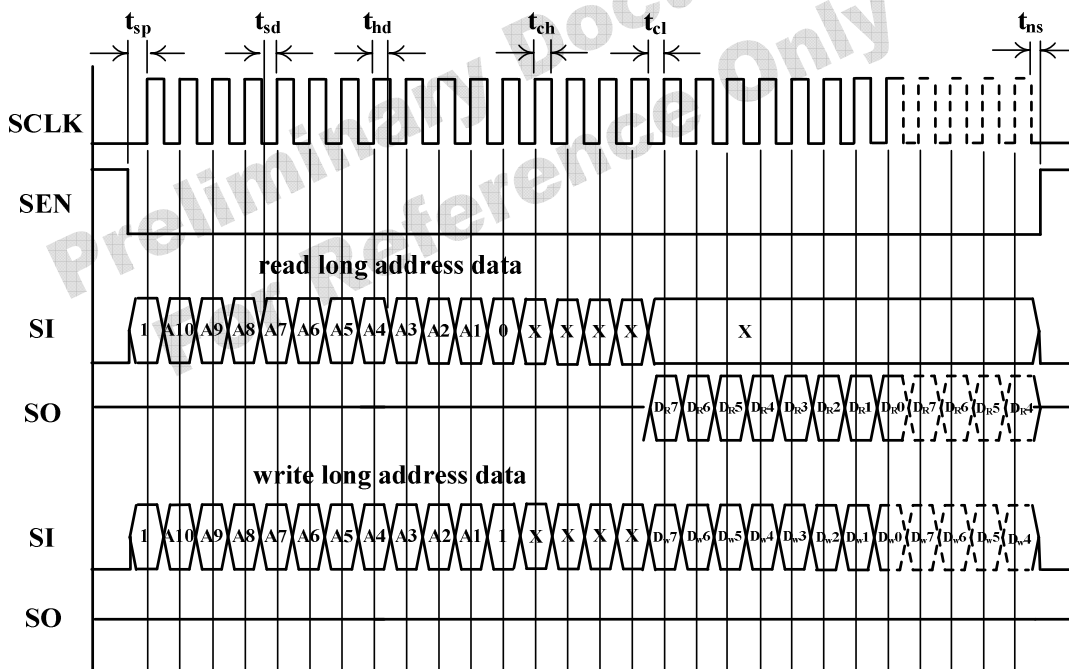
$t_{sp}$ $t_{sd}$ $t_{hd}$ $t_{ch}$ $t_{cl}$ $t_{ns}$

SCLK

SEN

Preliminary Document For Reference Only

read long address data

SI 1 A10 A9 A8 A7 A6 A5 A4 A3 A2 A1 0 X X X X X

SO $D_R7$ $D_R6$ $D_R5$ $D_R4$ $D_R3$ $D_R2$ $D_R1$ $D_R0$ $D_R7$ $D_R6$ $D_R5$ $D_R4$

write long address data

SI 1 A10 A9 A8 A7 A6 A5 A4 A3 A2 A1 1 X X X X $D_w7$ $D_w6$ $D_w5$ $D_w4$ $D_w3$ $D_w2$ $D_w1$ $D_w0$ $D_w7$ $D_w6$ $D_w5$ $D_w4$

SO